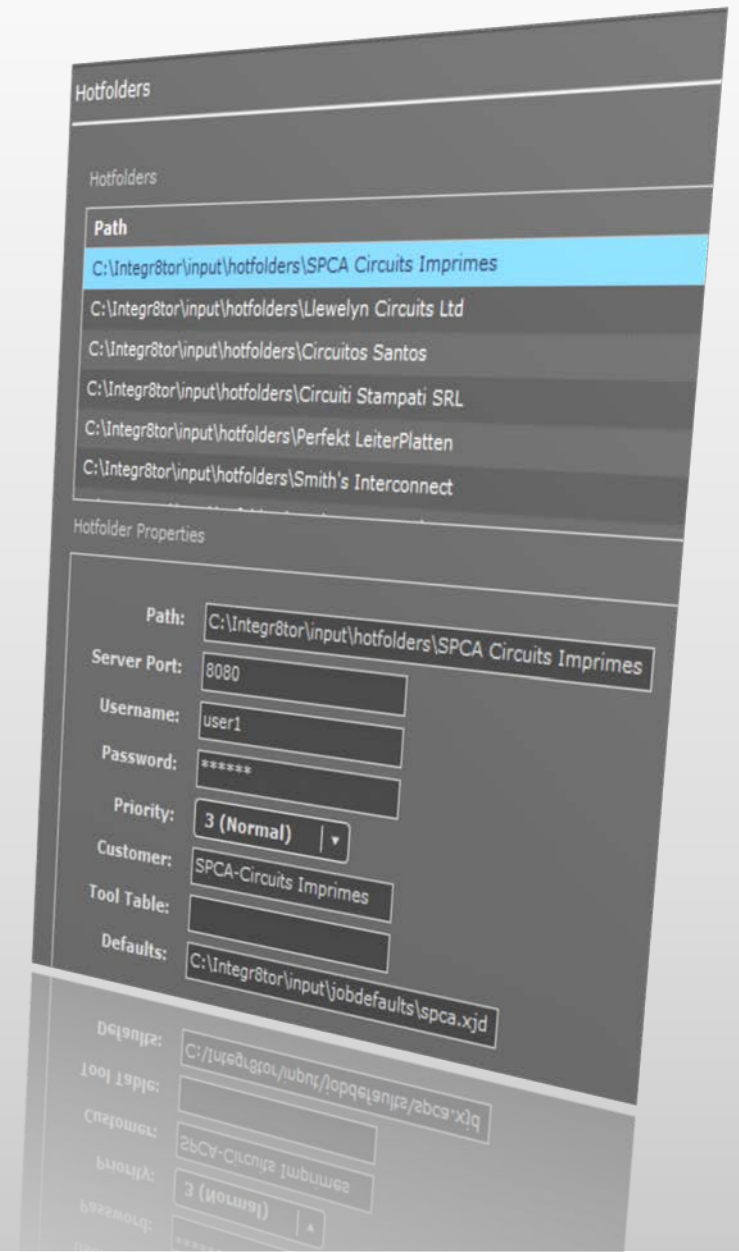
Hotfolders

Hotfolders

| Path |
|---|
| C:\Integr8tor\input\hotfolders\SPCA Circuits Imprimes |
| C:\Integr8tor\input\hotfolders\Llewelyn Circuits Ltd |
| C:\Integr8tor\input\hotfolders\Circuitos Santos |
| C:\Integr8tor\input\hotfolders\Circuiti Stampati SRL |
| C:\Integr8tor\input\hotfolders\Perfekt LeiterPlatten |
| C:\Integr8tor\input\hotfolders\Smith's Interconnect |

Hotfolder Properties

Path: C:\Integr8tor\input\hotfolders\SPCA Circuits Imprimes
Server Port: 8080
Username: user1
Password: ******
Priority: 3 (Normal)
Customer: SPCA-Circuits Imprimes
Tool Table:
Defaults: C:\Integr8tor\input\jobdefaults\spca.xjd